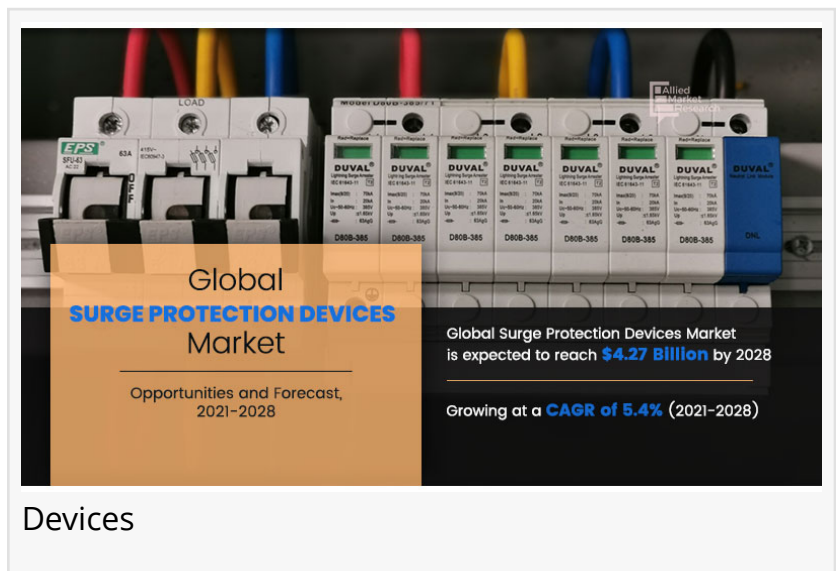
EPS SFU-63 63A LOAD OFF

DUVAL D80B-385

DUVAL D80B-385

DUVAL D80B-385

DUVAL D80B-385

DUVAL D80B-385

DUVAL D80B-385

DUVAL D80B-385

DUVAL DNL

Allied Market Research

Global
SURGE PROTECTION DEVICES
Market

Opportunities and Forecast, 2021-2028

Global Surge Protection Devices Market is expected to reach $4.27 Billion by 2028

Growing at a CAGR of 5.4% (2021-2028)

Devices